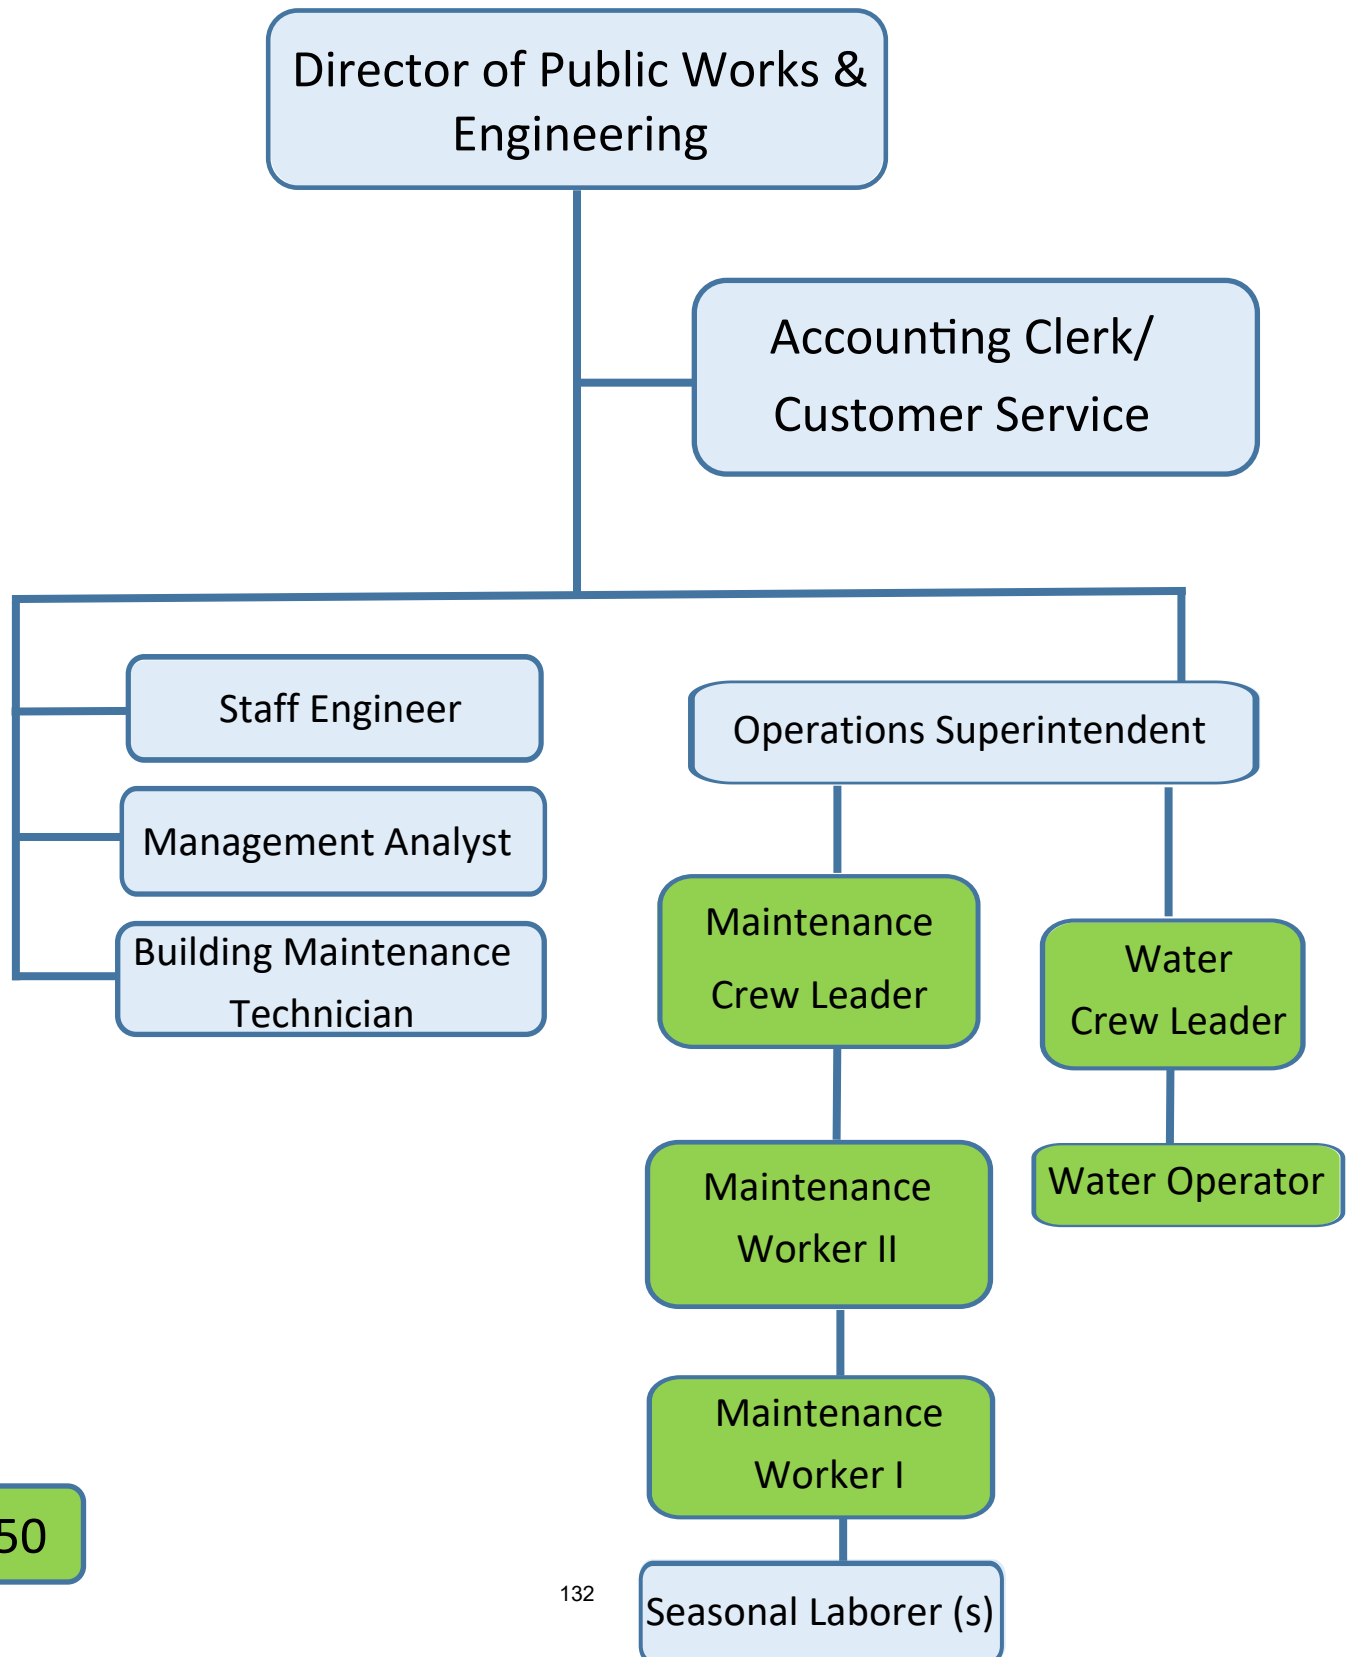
Director of Public Works & Engineering

Accounting Clerk/ Customer Service

Staff Engineer

Management Analyst

Building Maintenance Technician

Operations Superintendent

Maintenance Crew Leader

Water Crew Leader

Maintenance Worker II

Water Operator

Maintenance Worker I

50

132

Seasonal Laborer (s)